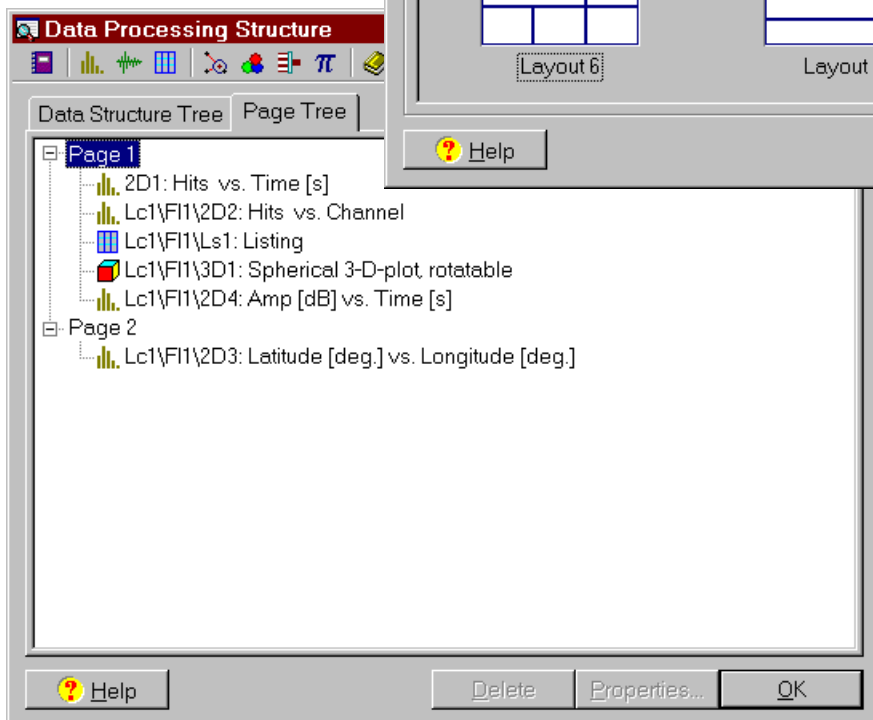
Data Processing Structure

Layout 6

Layout

Help

Data Structure Tree

Page Tree

Page 1

2D1: Hits vs. Time [s]

Lc1\Fl1\2D2: Hits vs. Channel

Lc1\Fl1\Ls1: Listing

Lc1\Fl1\3D1: Spherical 3-D-plot, rotatable

Lc1\Fl1\2D4: Amp [dB] vs. Time [s]

Page 2

Lc1\Fl1\2D3: Latitude [deg.] vs. Longitude [deg.]

Help

Delete

Properties...

OK